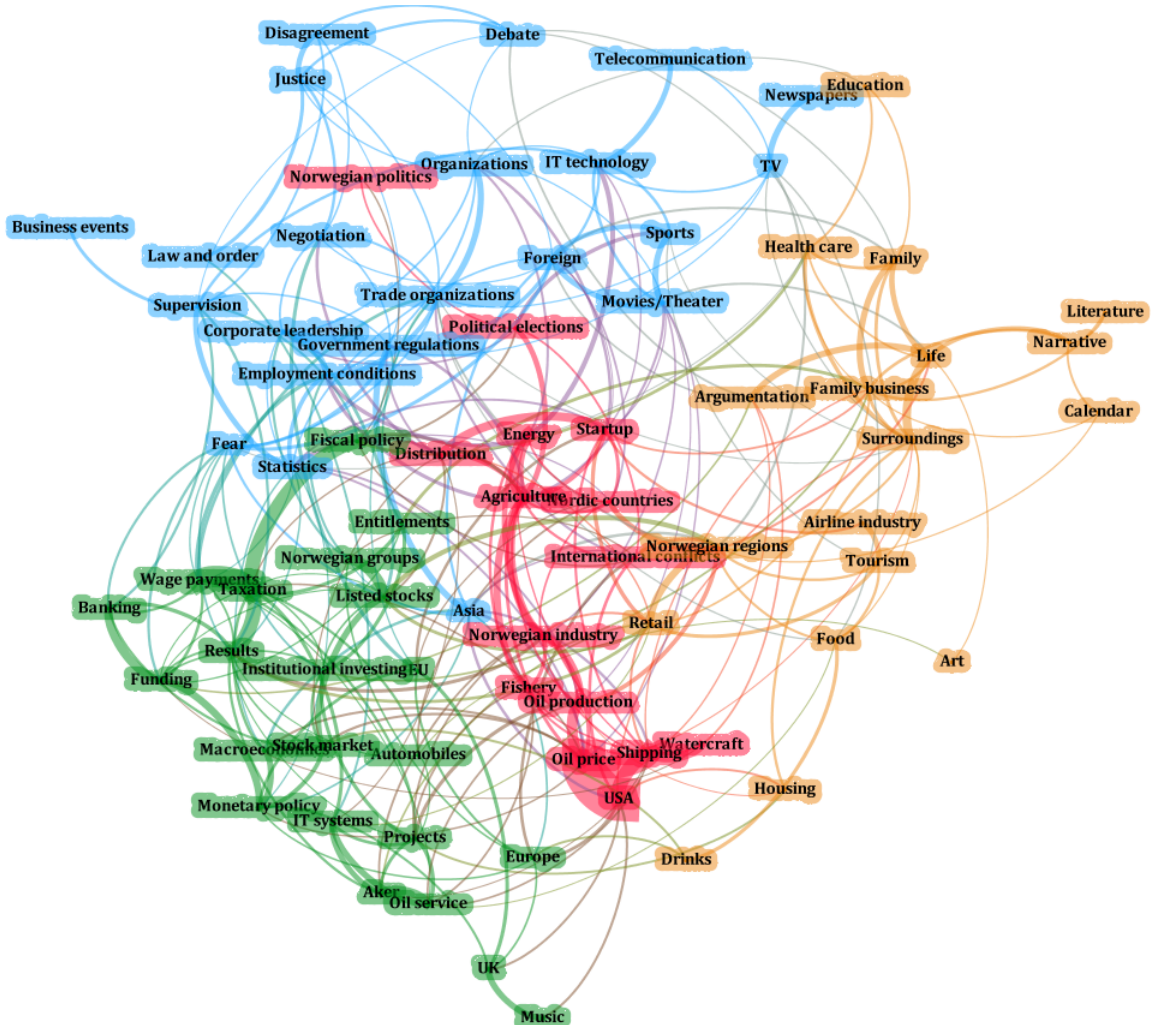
Disagreement
Debate
Justice
Telecommunication
Education
Newspapers
Norwegian politics
Organizations
IT technology
TV
Business events
Law and order
Negotiation
Foreign
Sports
Health care
Family
Supervision
Trade organizations
Movies/Theater
Literature
Corporate leadership
Political elections
Government regulations
Life
Narrative
Employment conditions
Family business
Argumentation
Calendar
Energy
Startup
Fear
Fiscal policy
Surroundings
Statistics
Distribution
Agriculture
Nordic countries
Entitlements
Airline industry
Norwegian groups
Norwegian regions
International conflicts
Wage payments
Tourism
Taxation
Banking
Listed stocks
Asia
Retail
Norwegian industry
Food
Results
Art
Funding
Institutional investing
EU
Fishery
Oil production
Macroeconomics
Stock market
Automobiles
Watercraft
Oil price
Shipping
USA
Housing
Monetary policy
IT systems
Projects
Europe
Drinks
Aker
Oil service
UK
Music